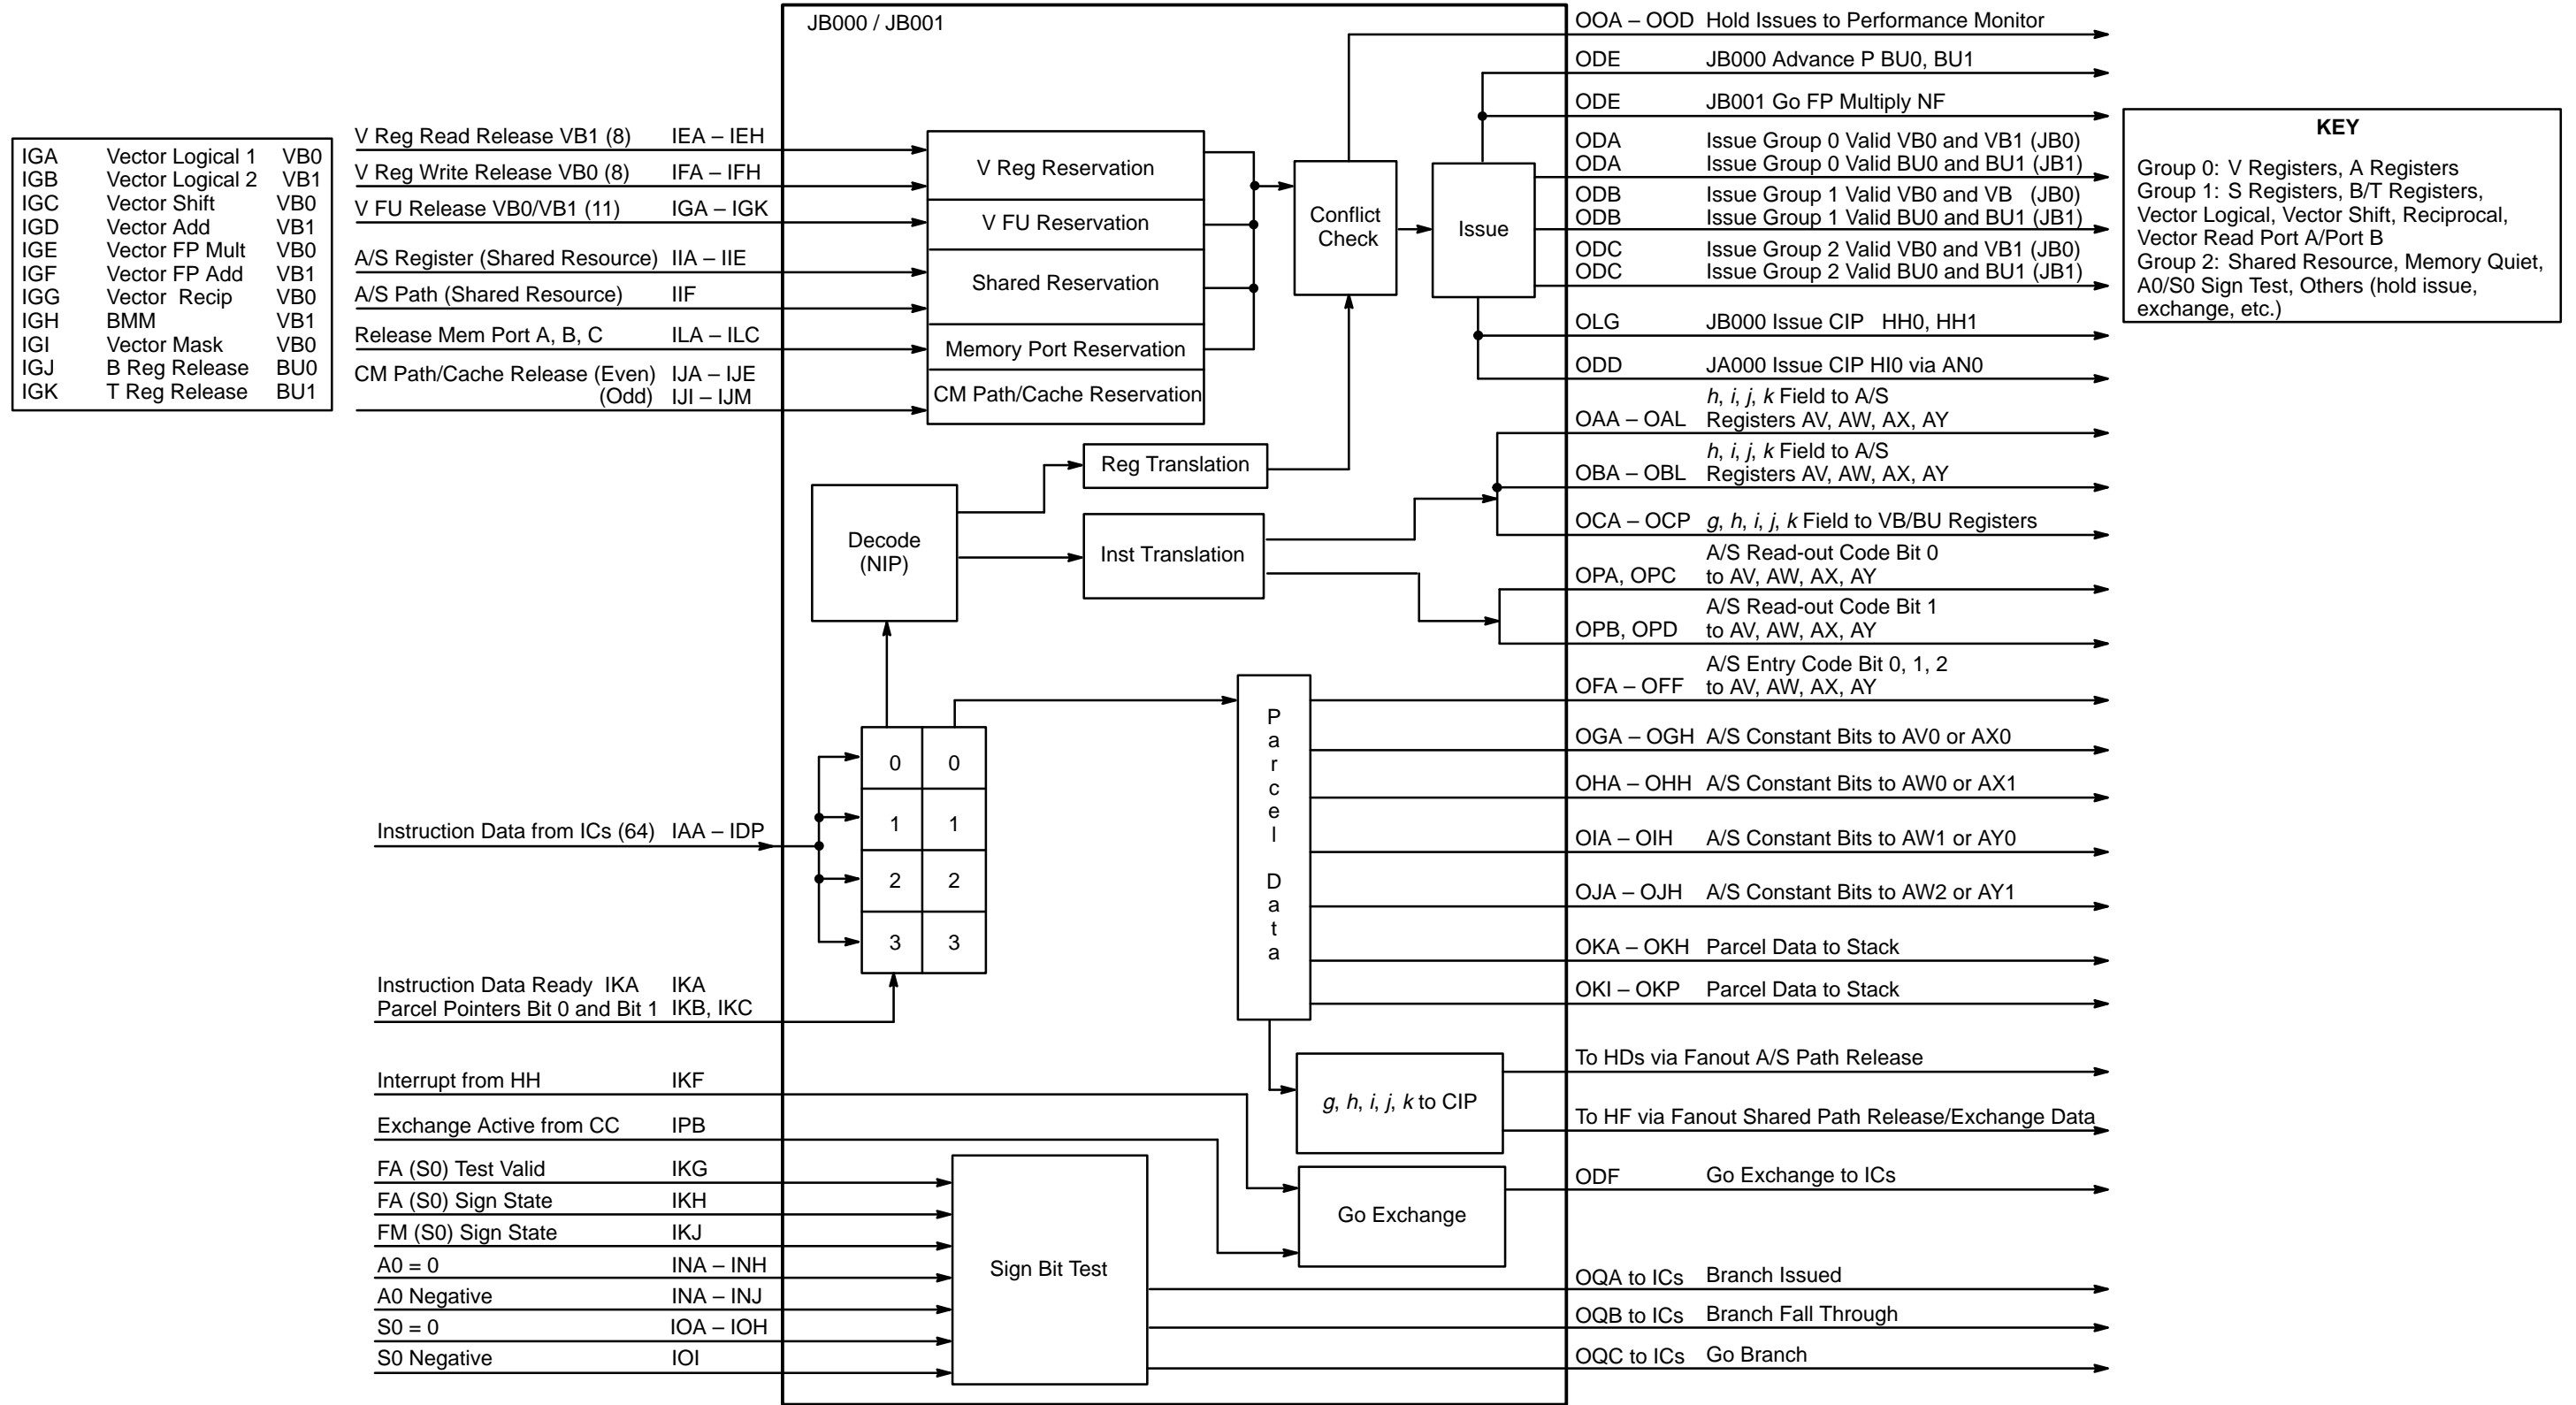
| | | |
|---|---|---|
| IGA | Vector Logical 1 | VB0 |
| IGB | Vector Logical 2 | VB1 |
| IGC | Vector Shift | VB0 |
| IGD | Vector Add | VB1 |
| IGE | Vector FP Mult | VB0 |
| IGF | Vector FP Add | VB1 |
| IGG | Vector Recip | VB0 |
| IGH | BMM | VB1 |
| IGI | Vector Mask | VB0 |
| IGJ | B Reg Release | BU0 |
| IGK | T Reg Release | BU1 |

JB000 / JB001

V Reg Read Release VB1 (8) IEA – IEH
V Reg Write Release VB0 (8) IFA – IFH
V FU Release VB0/VB1 (11) IGA – IGK
A/S Register (Shared Resource) IIA – IIE
A/S Path (Shared Resource) IIF
Release Mem Port A, B, C ILA – ILC
CM Path/Cache Release (Even) IJA – IJE
(Odd) IJI – IJM

V Reg Reservation
V FU Reservation
Shared Reservation
Memory Port Reservation
CM Path/Cache Reservation

Conflict Check

Issue

Reg Translation

Decode (NIP)

Inst Translation

0 0
1 1
2 2
3 3

Parcel Data

Instruction Data from ICs (64) IAA – IDP

Instruction Data Ready IKA IKA
Parcel Pointers Bit 0 and Bit 1 IKB, IKC

Interrupt from HH IKF
Exchange Active from CC IPB
FA (S0) Test Valid IKG
FA (S0) Sign State IKH
FM (S0) Sign State IKJ
A0 = 0 INA – INH
A0 Negative INA – INJ
S0 = 0 IOA – IOH
S0 Negative IOI

*g*, *h*, *i*, *j*, *k* to CIP

Go Exchange

Sign Bit Test

OOA – OOD Hold Issues to Performance Monitor
ODE JB000 Advance P BU0, BU1
ODE JB001 Go FP Multiply NF
ODA Issue Group 0 Valid VB0 and VB1 (JB0)
ODA Issue Group 0 Valid BU0 and BU1 (JB1)
ODB Issue Group 1 Valid VB0 and VB (JB0)
ODB Issue Group 1 Valid BU0 and BU1 (JB1)
ODC Issue Group 2 Valid VB0 and VB1 (JB0)
ODC Issue Group 2 Valid BU0 and BU1 (JB1)
OLG JB000 Issue CIP HH0, HH1
ODD JA000 Issue CIP HI0 via AN0
OAA – OAL *h*, *i*, *j*, *k* Field to A/S Registers AV, AW, AX, AY
OBA – OBL *h*, *i*, *j*, *k* Field to A/S Registers AV, AW, AX, AY
OCA – OCP *g*, *h*, *i*, *j*, *k* Field to VB/BU Registers
OPA, OPC A/S Read-out Code Bit 0 to AV, AW, AX, AY
OPB, OPD A/S Read-out Code Bit 1 to AV, AW, AX, AY
OFA – OFF A/S Entry Code Bit 0, 1, 2 to AV, AW, AX, AY
OGA – OGH A/S Constant Bits to AV0 or AX0
OHA – OHH A/S Constant Bits to AW0 or AX1
OIA – OIH A/S Constant Bits to AW1 or AY0
OJA – OJH A/S Constant Bits to AW2 or AY1
OKA – OKH Parcel Data to Stack
OKI – OKP Parcel Data to Stack
To HDs via Fanout A/S Path Release
To HF via Fanout Shared Path Release/Exchange Data
ODF Go Exchange to ICs
OQA to ICs Branch Issued
OQB to ICs Branch Fall Through
OQC to ICs Go Branch

KEY
Group 0: V Registers, A Registers
Group 1: S Registers, B/T Registers, Vector Logical, Vector Shift, Reciprocal, Vector Read Port A/Port B
Group 2: Shared Resource, Memory Quiet, A0/S0 Sign Test, Others (hold issue, exchange, etc.)